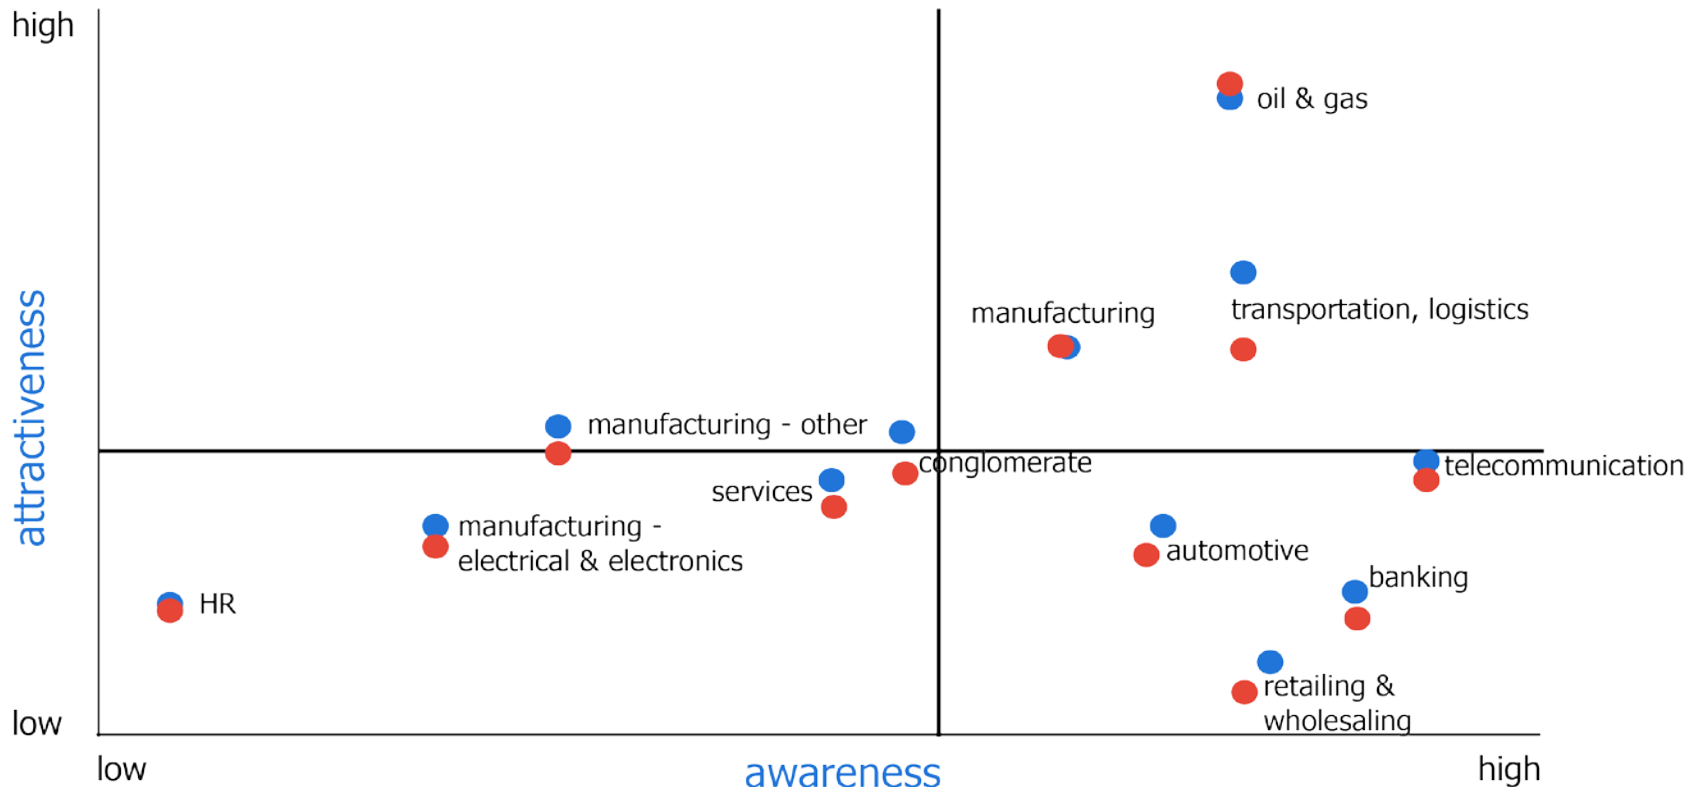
high

attractiveness

low

oil & gas

manufacturing

transportation, logistics

manufacturing - other

conglomerate

telecommunication

services

manufacturing - electrical & electronics

automotive

banking

HR

retailing & wholesaling

low

awareness

high